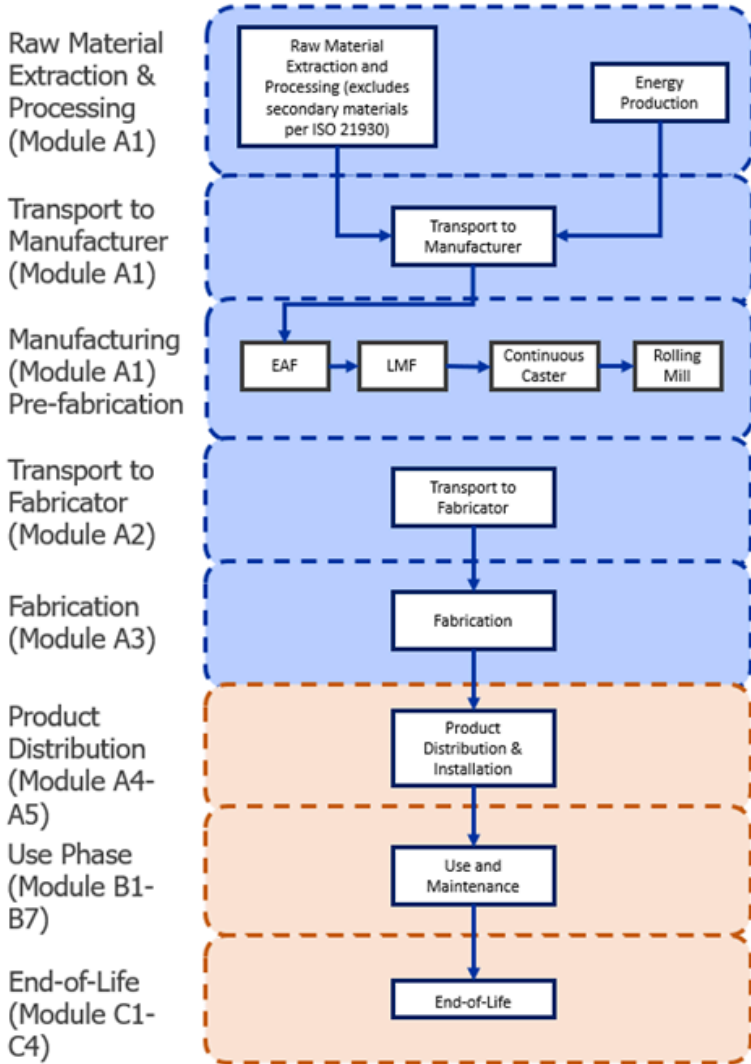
Raw Material Extraction & Processing (Module A1)

Raw Material Extraction and Processing (excludes secondary materials per ISO 21930)

Energy Production

Transport to Manufacturer (Module A1)

Transport to Manufacturer

Manufacturing (Module A1) Pre-fabrication

EAF

LMF

Continuous Caster

Rolling Mill

Transport to Fabricator (Module A2)

Transport to Fabricator

Fabrication (Module A3)

Fabrication

Product Distribution (Module A4-A5)

Product Distribution & Installation

Use Phase (Module B1-B7)

Use and Maintenance

End-of-Life (Module C1-C4)

End-of-Life